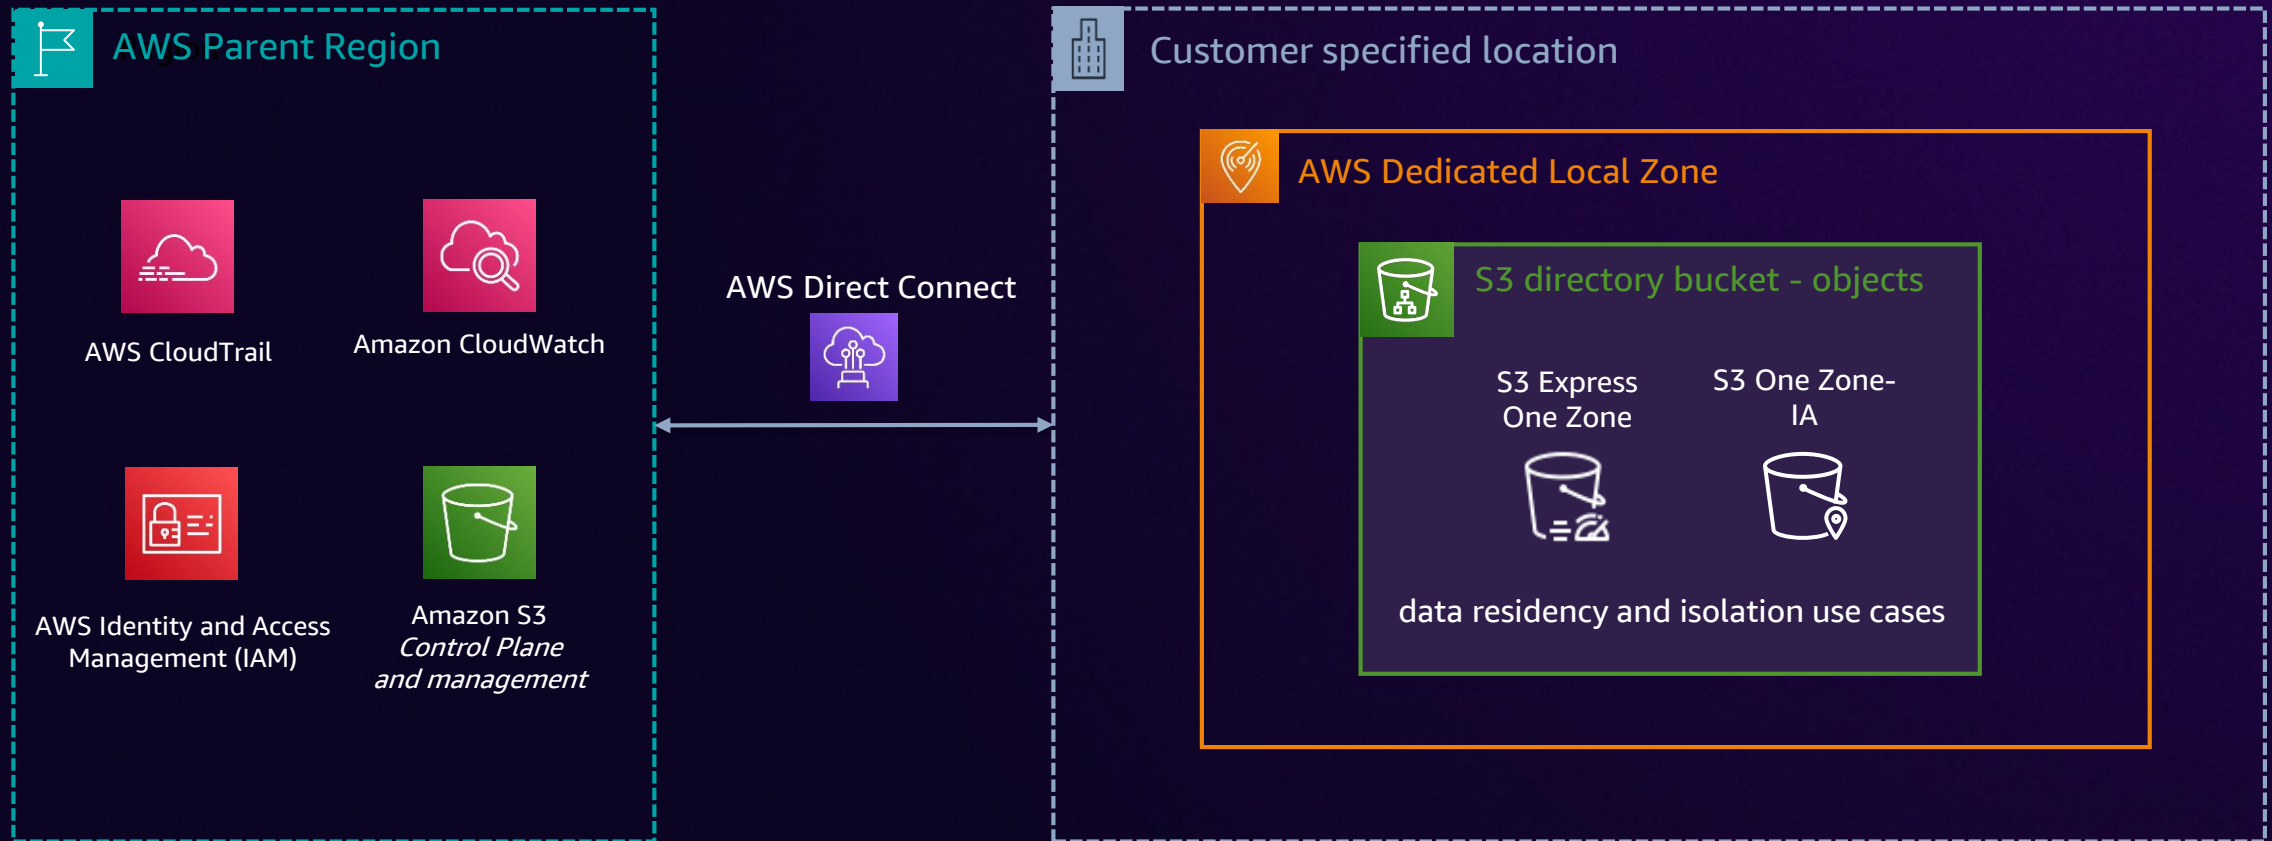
AWS Parent Region

AWS CloudTrail

Amazon CloudWatch

AWS Identity and Access Management (IAM)

Amazon S3
Control Plane
and management

AWS Direct Connect

Customer specified location

AWS Dedicated Local Zone

S3 directory bucket - objects

S3 Express One Zone

S3 One Zone-IA

data residency and isolation use cases